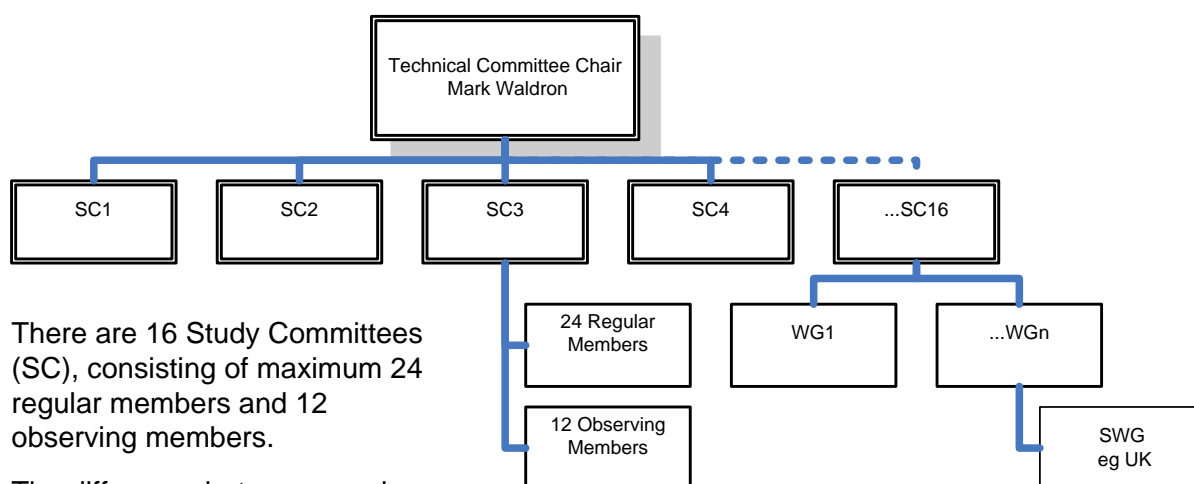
Technical Committee Chair
Mark Waldron

SC1

SC2

SC3

SC4

...SC16

24 Regular Members

12 Observing Members

WG1

...WGn

SWG
eg UK

There are 16 Study Committees (SC), consisting of maximum 24 regular members and 12 observing members.

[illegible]